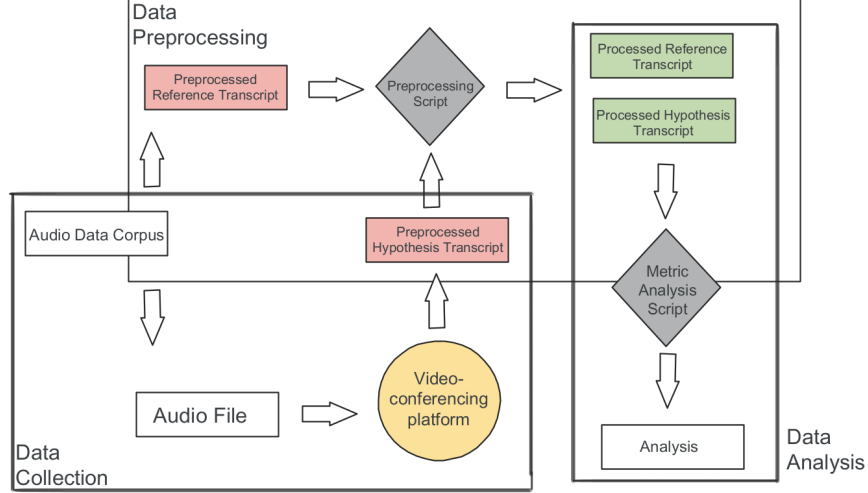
Data Preprocessing

Preprocessed Reference Transcript

Preprocessing Script

Processed Reference Transcript

Processed Hypothesis Transcript

Audio Data Corpus

Preprocessed Hypothesis Transcript

Metric Analysis Script

Audio File

Video-conferencing platform

Analysis

Data Collection

Data Analysis